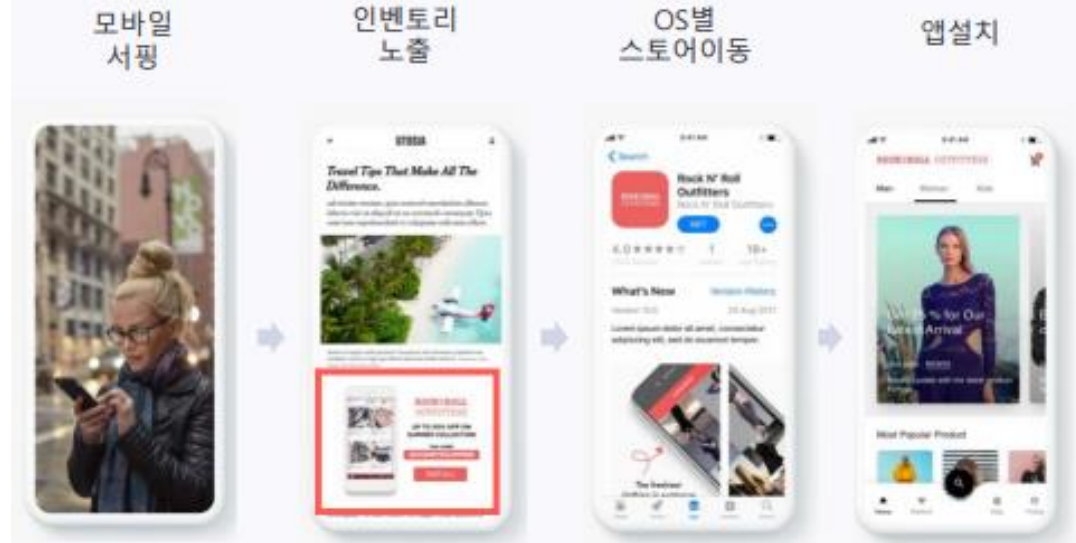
모바일 서핑

인벤토리 노출

OS별 스토어이동

앱설치

Travel Tips That Make All The Difference.

Rock N' Roll Outfitters

GET

4.0 ★★★★☆

18+

What's New

Version History

Lorem ipsum dolor sit amet, consectetur adipiscing elit, sed do eiusmod tempor.

Men

Women

Kids

Most Popular Product